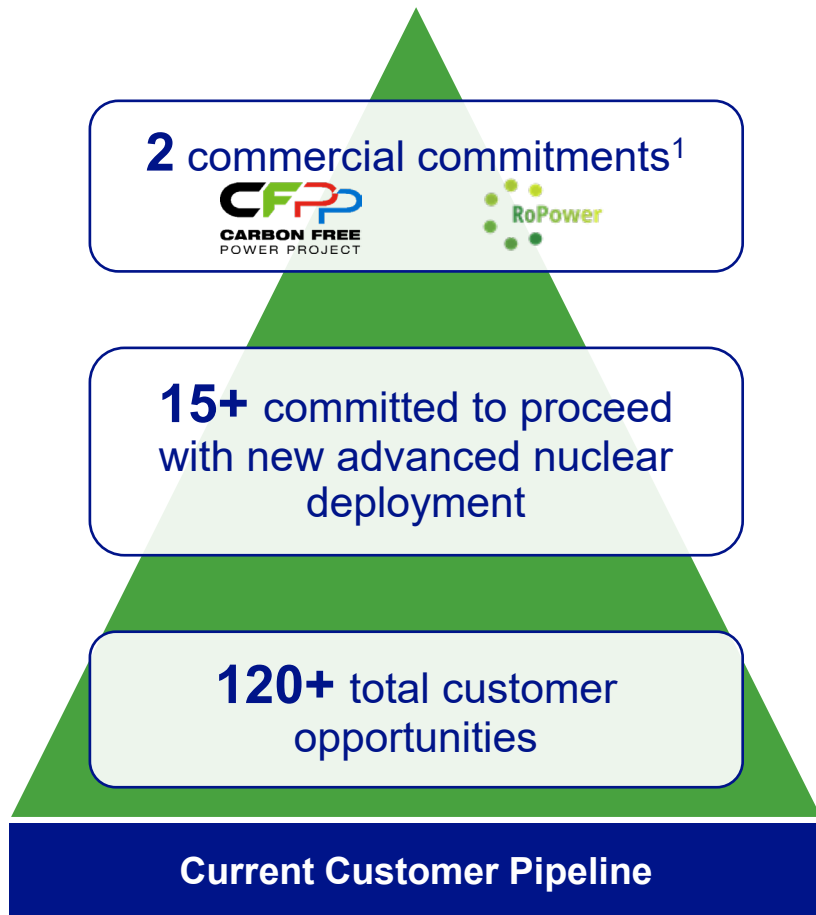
**2** commercial commitments$^1$

CFPP
CARBON FREE
POWER PROJECT

RoPower

**15+** committed to proceed with new advanced nuclear deployment

**120+** total customer opportunities

**Current Customer Pipeline**